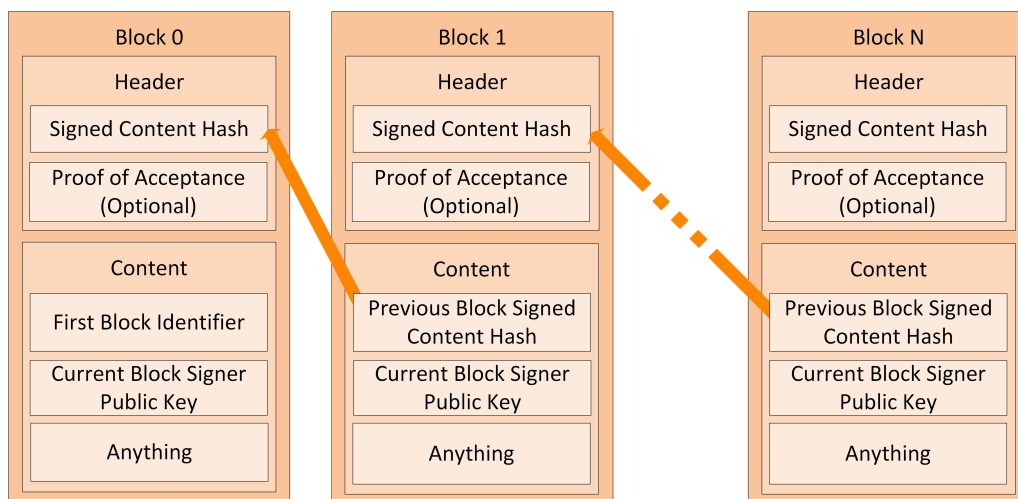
Block 0

Header

Signed Content Hash

Proof of Acceptance (Optional)

Content

First Block Identifier

Current Block Signer Public Key

Anything

Block 1

Header

Signed Content Hash

Proof of Acceptance (Optional)

Content

Previous Block Signed Content Hash

Current Block Signer Public Key

Anything

Block N

Header

Signed Content Hash

Proof of Acceptance (Optional)

Content

Previous Block Signed Content Hash

Current Block Signer Public Key

Anything